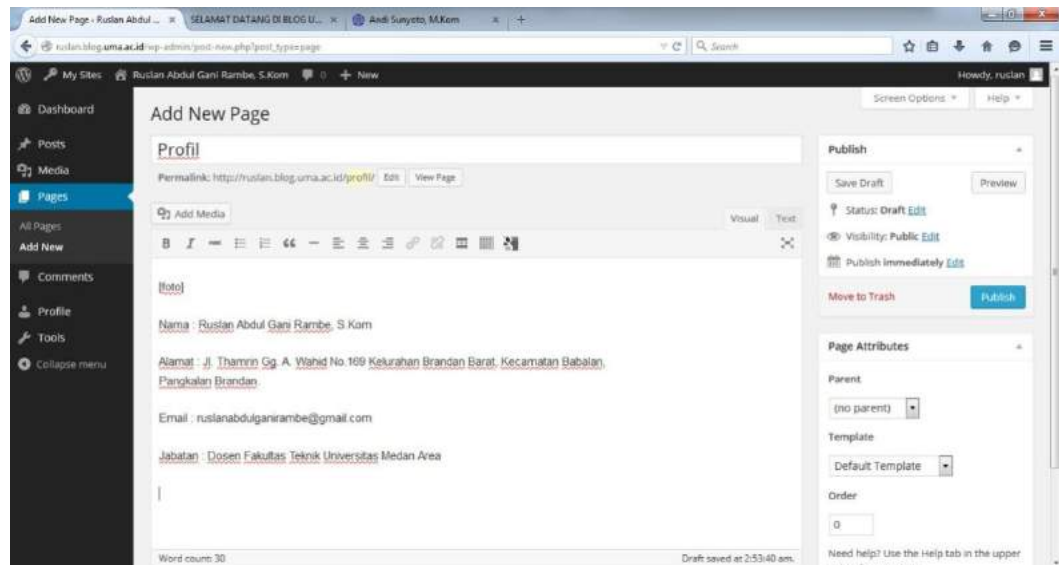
Add New Page ‹ Ruslan Abdul ... × SELAMAT DATANG DI BLOG U... × Andi Sunyoto, M.Kom × +

ruslan.blog.uma.ac.id/wp-admin/post-new.php?post_type=page

Search

My Sites Ruslan Abdul Gani Rambe, S.Kom 0 + New Howdy, ruslan

Dashboard
Posts
Media
Pages
All Pages
Add New
Comments
Profile
Tools
Collapse menu

Screen Options ▾ Help ▾

Add New Page

Profil

Permalink: http://ruslan.blog.uma.ac.id/profil/ Edit View Page

Add Media

Visual Text

[foto]

Nama : Ruslan Abdul Gani Rambe, S.Kom

Alamat : Jl. Thamrin Gg. A. Wahid No.169 Kelurahan Brandan Barat, Kecamatan Babalan, Pangkalan Brandan.

Email : ruslanabdulganirambe@gmail.com

Jabatan : Dosen Fakultas Teknik Universitas Medan Area

Word count: 30

Draft saved at 2:53:40 am.

Publish

Save Draft Preview

Status: Draft Edit

Visibility: Public Edit

Publish immediately Edit

Move to Trash Publish

Page Attributes

Parent

(no parent)

Template

Default Template

Order

0

Need help? Use the Help tab in the upper